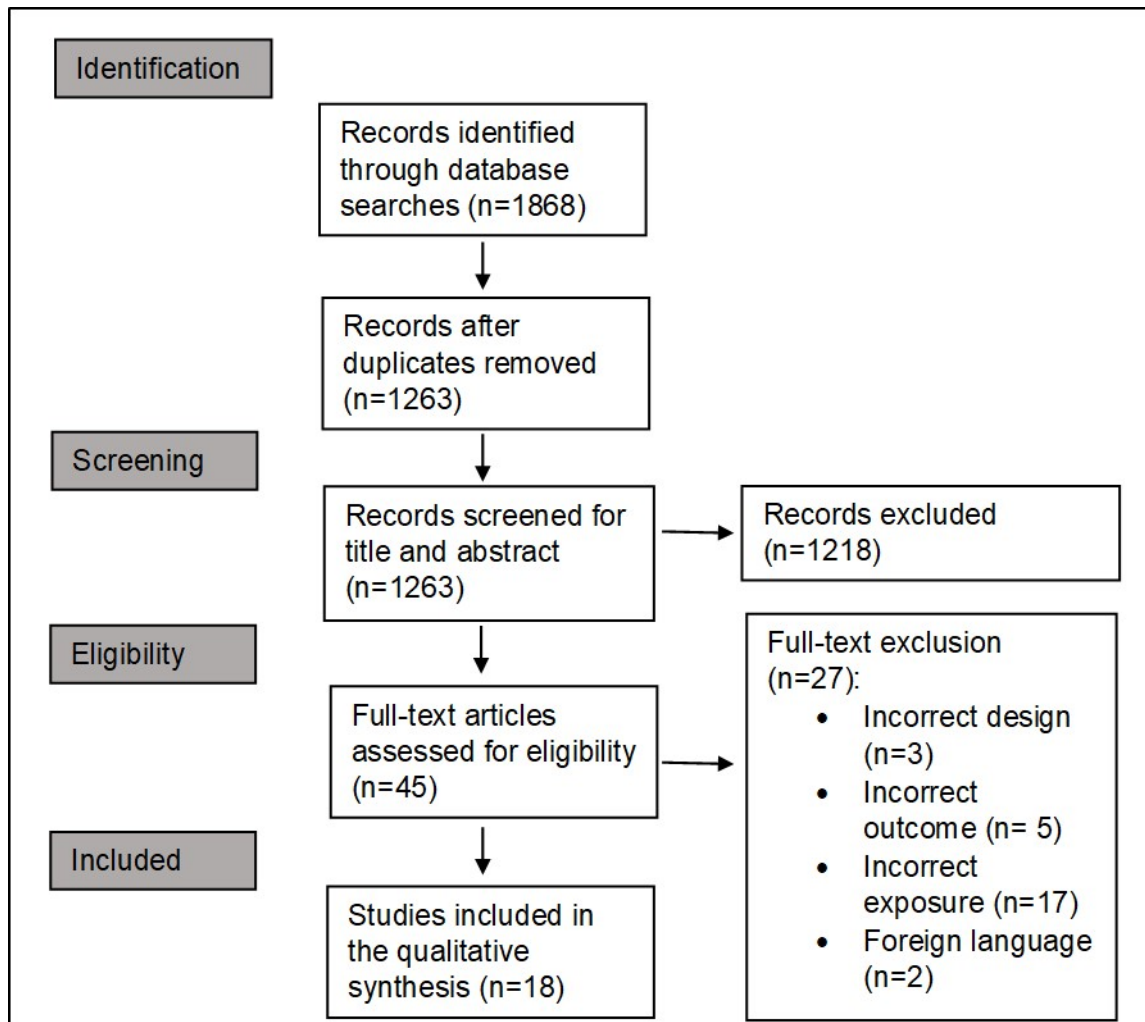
Identification

Records identified through database searches (n=1868)

Records after duplicates removed (n=1263)

Screening

Records screened for title and abstract (n=1263)

Records excluded (n=1218)

Eligibility

Full-text articles assessed for eligibility (n=45)

Full-text exclusion (n=27):
• Incorrect design (n=3)
• Incorrect outcome (n= 5)
• Incorrect exposure (n=17)
• Foreign language (n=2)

Included

Studies included in the qualitative synthesis (n=18)